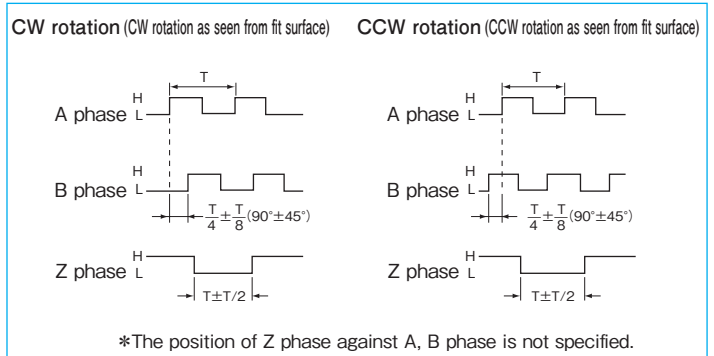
CW rotation (CW rotation as seen from fit surface)

T

A phase H L

B phase H L

$\frac{T}{4}\pm\frac{T}{8}$(90°±45°)

Z phase H L

T±T/2

CCW rotation (CCW rotation as seen from fit surface)

T

A phase H L

B phase H L

$\frac{T}{4}\pm\frac{T}{8}$(90°±45°)

Z phase H L

T±T/2

*The position of Z phase against A, B phase is not specified.